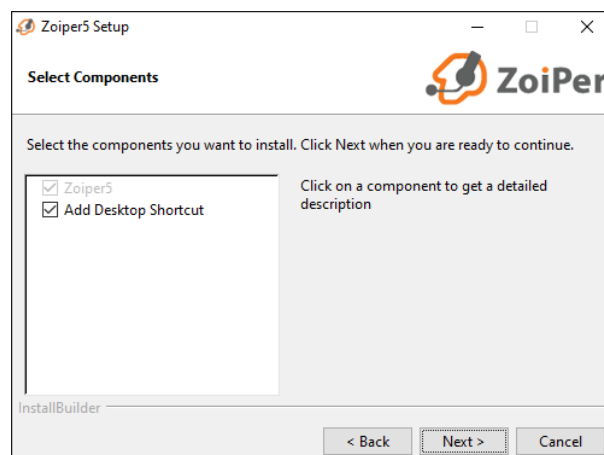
Zoiper5 Setup

Select Components

ZoiPer

Select the components you want to install. Click Next when you are ready to continue.

☑ Zoiper5
☑ Add Desktop Shortcut

Click on a component to get a detailed description

InstallBuilder

< Back
Next >
Cancel